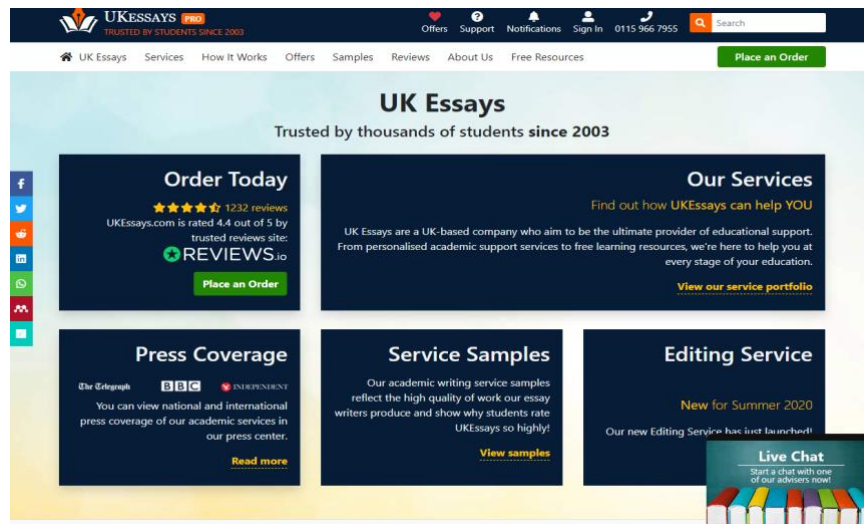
UKESSAYS PRO
TRUSTED BY STUDENTS SINCE 2003

Offers Support Notifications Sign In 0115 966 7955 Search

UK Essays Services How It Works Offers Samples Reviews About Us Free Resources Place an Order

UK Essays

Trusted by thousands of students since 2003

Order Today

1232 reviews

UKEssays.com is rated 4.4 out of 5 by trusted reviews site:

REVIEWS.io

Place an Order

Our Services

Find out how UKEssays can help YOU

UK Essays are a UK-based company who aim to be the ultimate provider of educational support. From personalised academic support services to free learning resources, we're here to help you at every stage of your education.

View our service portfolio

Press Coverage

The Telegraph BBC INDEPENDENT

You can view national and international press coverage of our academic services in our press center.

Read more

Service Samples

Our academic writing service samples reflect the high quality of work our essay writers produce and show why students rate UKEssays so highly!

View samples

Editing Service

New for Summer 2020

Our new Editing Service has just launched!

Live Chat

Start a chat with one of our advisers now!